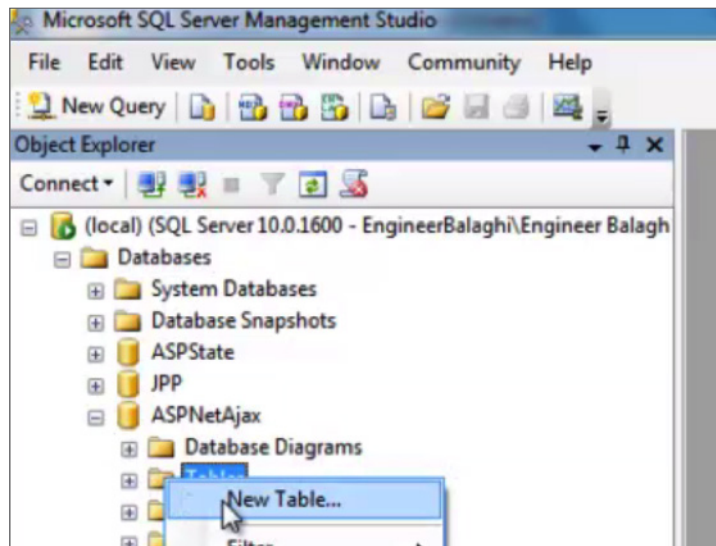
Microsoft SQL Server Management Studio

File Edit View Tools Window Community Help

New Query

Object Explorer

Connect

(local) (SQL Server 10.0.1600 - EngineerBalaghi\Engineer Balagh

Databases

System Databases

Database Snapshots

ASPState

JPP

ASPNetAjax

Database Diagrams

Tables

New Table...

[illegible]